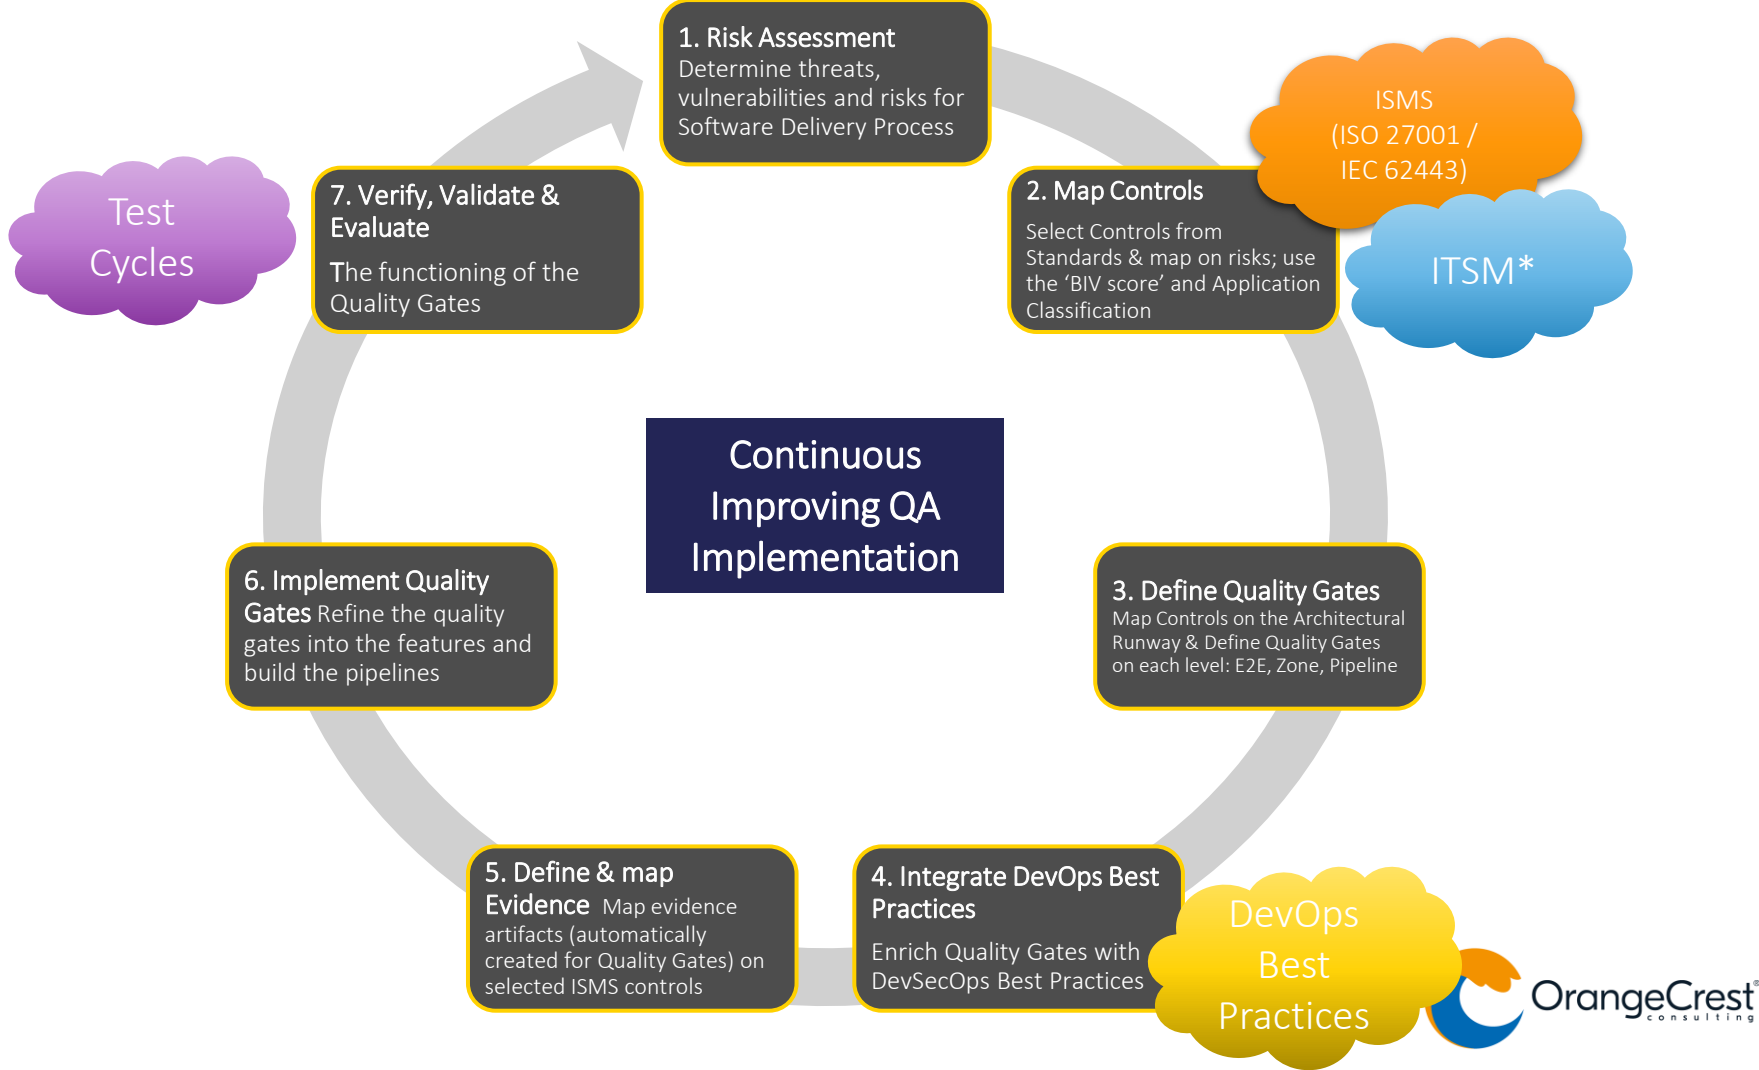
1. Risk Assessment
Determine threats, vulnerabilities and risks for Software Delivery Process

ISMS
(ISO 27001 / IEC 62443)

2. Map Controls
Select Controls from Standards & map on risks; use the 'BIV score' and Application Classification

ITSM*

Test Cycles

7. Verify, Validate & Evaluate
The functioning of the Quality Gates

Continuous Improving QA Implementation

6. Implement Quality Gates Refine the quality gates into the features and build the pipelines

3. Define Quality Gates
Map Controls on the Architectural Runway & Define Quality Gates on each level: E2E, Zone, Pipeline

5. Define & map Evidence Map evidence artifacts (automatically created for Quality Gates) on selected ISMS controls

4. Integrate DevOps Best Practices
Enrich Quality Gates with DevSecOps Best Practices

DevOps Best Practices

OrangeCrest consulting